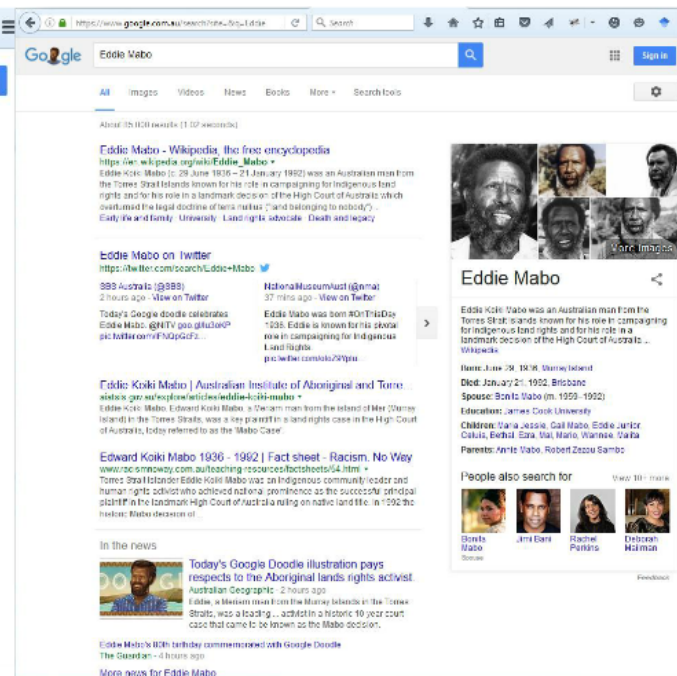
https://www.google.com.au/search?site=&q=Eddie

Search

Google

Eddie Mabo

Sign in

All Images Videos News Books More Search tools

About 35 000 results (1.07 seconds)

Eddie Mabo - Wikipedia, the free encyclopedia
https://en.wikipedia.org/wiki/Eddie_Mabo
Eddie Koiki Mabo (c. 29 June 1936 – 21 January 1992) was an Australian man from the Torres Strait Islands known for his role in campaigning for Indigenous land rights and for his role in a landmark decision of the High Court of Australia which overturned the legal doctrine of terra nullius ("land belonging to nobody") ...
Early life and family · University · Land rights advocate · Death and legacy

Eddie Mabo on Twitter
https://twitter.com/search/Eddie+Mabo

SBS Australia (@SBS)
2 hours ago - View on Twitter
Today's Google doodle celebrates Eddie Mabo. @NITV goo.gl/lu3eKP pic.twitter.com/FMQpGcFz...

NationalMuseumAust (@nma)
37 mins ago - View on Twitter
Eddie Mabo was born #OnThisDay 1936. Eddie is known for his pivotal role in campaigning for Indigenous land rights
pic.twitter.com/olo7SYlpiu

Eddie Koiki Mabo | Australian Institute of Aboriginal and Torre...
aiatsis.gov.au/explore/articles/eddie-koiki-mabo
Eddie Koiki Mabo. Edward Koiki Mabo, a Meriam man from the island of Mer (Murray Island) in the Torres Strait, was a lead plaintiff in a land rights case in the High Court of Australia, today referred to as the 'Mabo Case'.

Edward Koiki Mabo 1936 - 1992 | Fact sheet - Racism. No Way
www.racismnoway.com.au/teaching-resources/factsheets/64.html
Torres Strait Islander Eddie Koiki Mabo was an Indigenous community leader and human rights activist who achieved national prominence as the successful principal plaintiff in the landmark High Court of Australia ruling on native land title. In 1992 the historic Mabo decision of ...

In the news

Today's Google Doodle illustration pays respects to the Aboriginal lands rights activist
Australian Geographic - 2 hours ago
Eddie, a Meriam man from the Murray Islands in the Torres Straits, was a leading ... activist in a historic 10 year court case that came to be known as the Mabo decision.

Eddie Mabo's 80th birthday commemorated with Google Doodle
The Guardian - 4 hours ago

More news for Eddie Mabo

More images

Eddie Mabo

Eddie Koiki Mabo was an Australian man from the Torres Strait Islands known for his role in campaigning for Indigenous land rights and for his role in a landmark decision of the High Court of Australia ... Wikipedia

Born: June 29, 1936, Murray Island
Died: January 21, 1992, Brisbane
Spouse: Bonita Mabo (m. 1959–1992)
Education: James Cook University
Children: Maria Jessie, Gail Mabo, Eddie Junior, Celuia, Bethel, Ezra, Mal, Mario, Wannee, Malita
Parents: Annie Mabo, Robert Zezou Sambo

People also search for
View 10+ more

Bonita Mabo
Spouse
Jimi Bani
Rachel Perkins
Deborah Mailman

Feedback